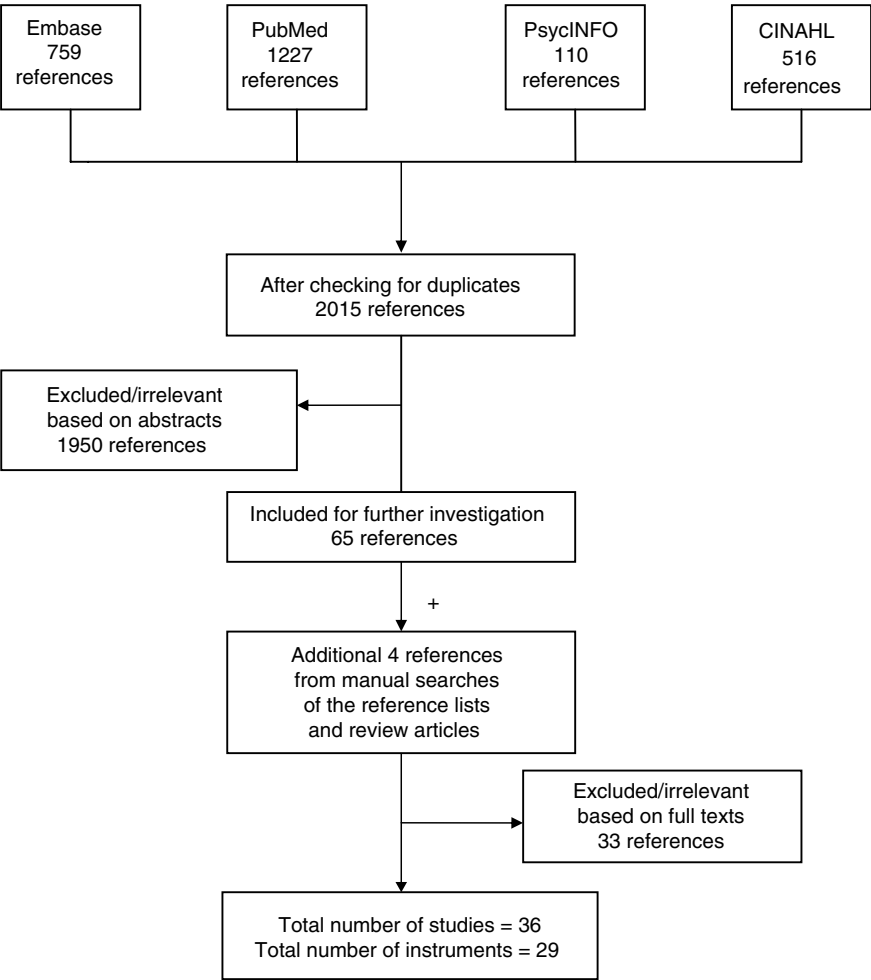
Embase
759
references

PubMed
1227
references

PsycINFO
110
references

CINAHL
516
references

After checking for duplicates
2015 references

Excluded/irrelevant
based on abstracts
1950 references

Included for further investigation
65 references

+

Additional 4 references
from manual searches
of the reference lists
and review articles

Excluded/irrelevant
based on full texts
33 references

Total number of studies = 36
Total number of instruments = 29